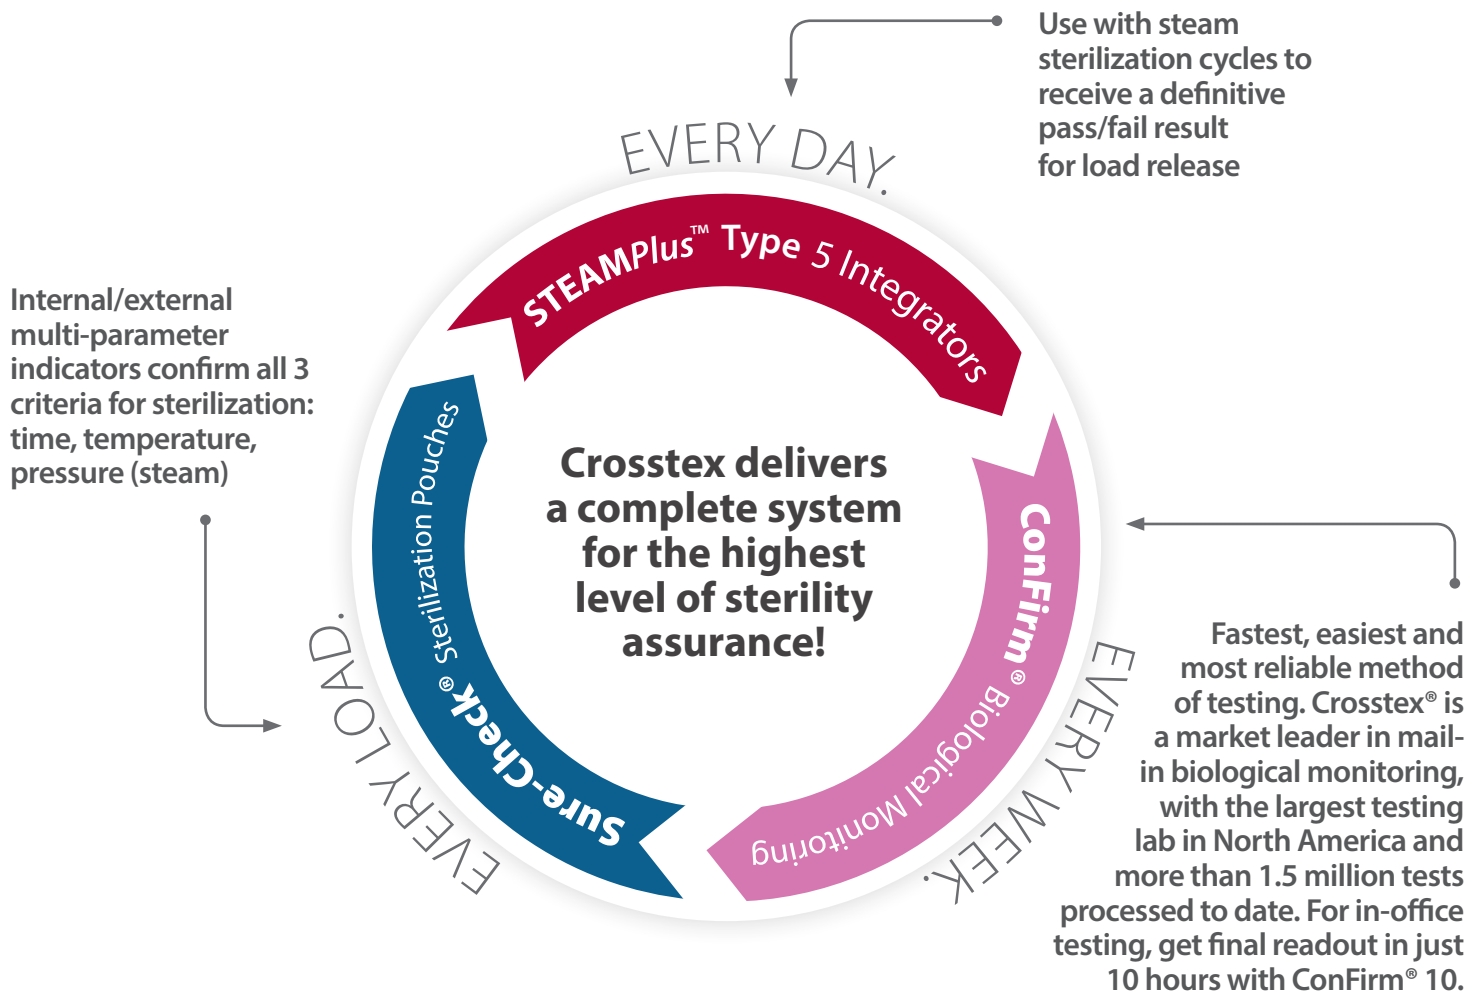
Use with steam sterilization cycles to receive a definitive pass/fail result for load release

EVERY DAY.

STEAMPlus™ Type 5 Integrators

Internal/external multi-parameter indicators confirm all 3 criteria for sterilization: time, temperature, pressure (steam)

Sure-Check® Sterilization Pouches

Crosstex delivers a complete system for the highest level of sterility assurance!

ConFirm® Biological Monitoring

EVERY LOAD.

EVERY WEEK.

Fastest, easiest and most reliable method of testing. Crosstex® is a market leader in mail-in biological monitoring, with the largest testing lab in North America and more than 1.5 million tests processed to date. For in-office testing, get final readout in just 10 hours with ConFirm® 10.